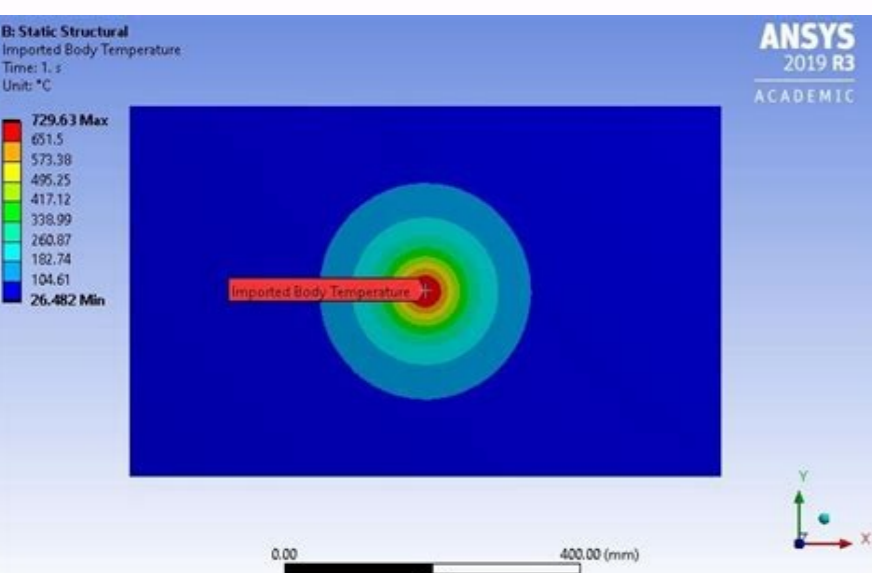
B: Static Structural
Imported Body Temperature
Time: 1. s
Unit: °C

729.63 Max
651.5
573.38
495.25
417.12
338.99
260.87
182.74
104.61
26.482 Min

Imported Body Temperature

ANSYS
2019 R3
ACADEMIC

Y
X

0.00
400.00 (mm)